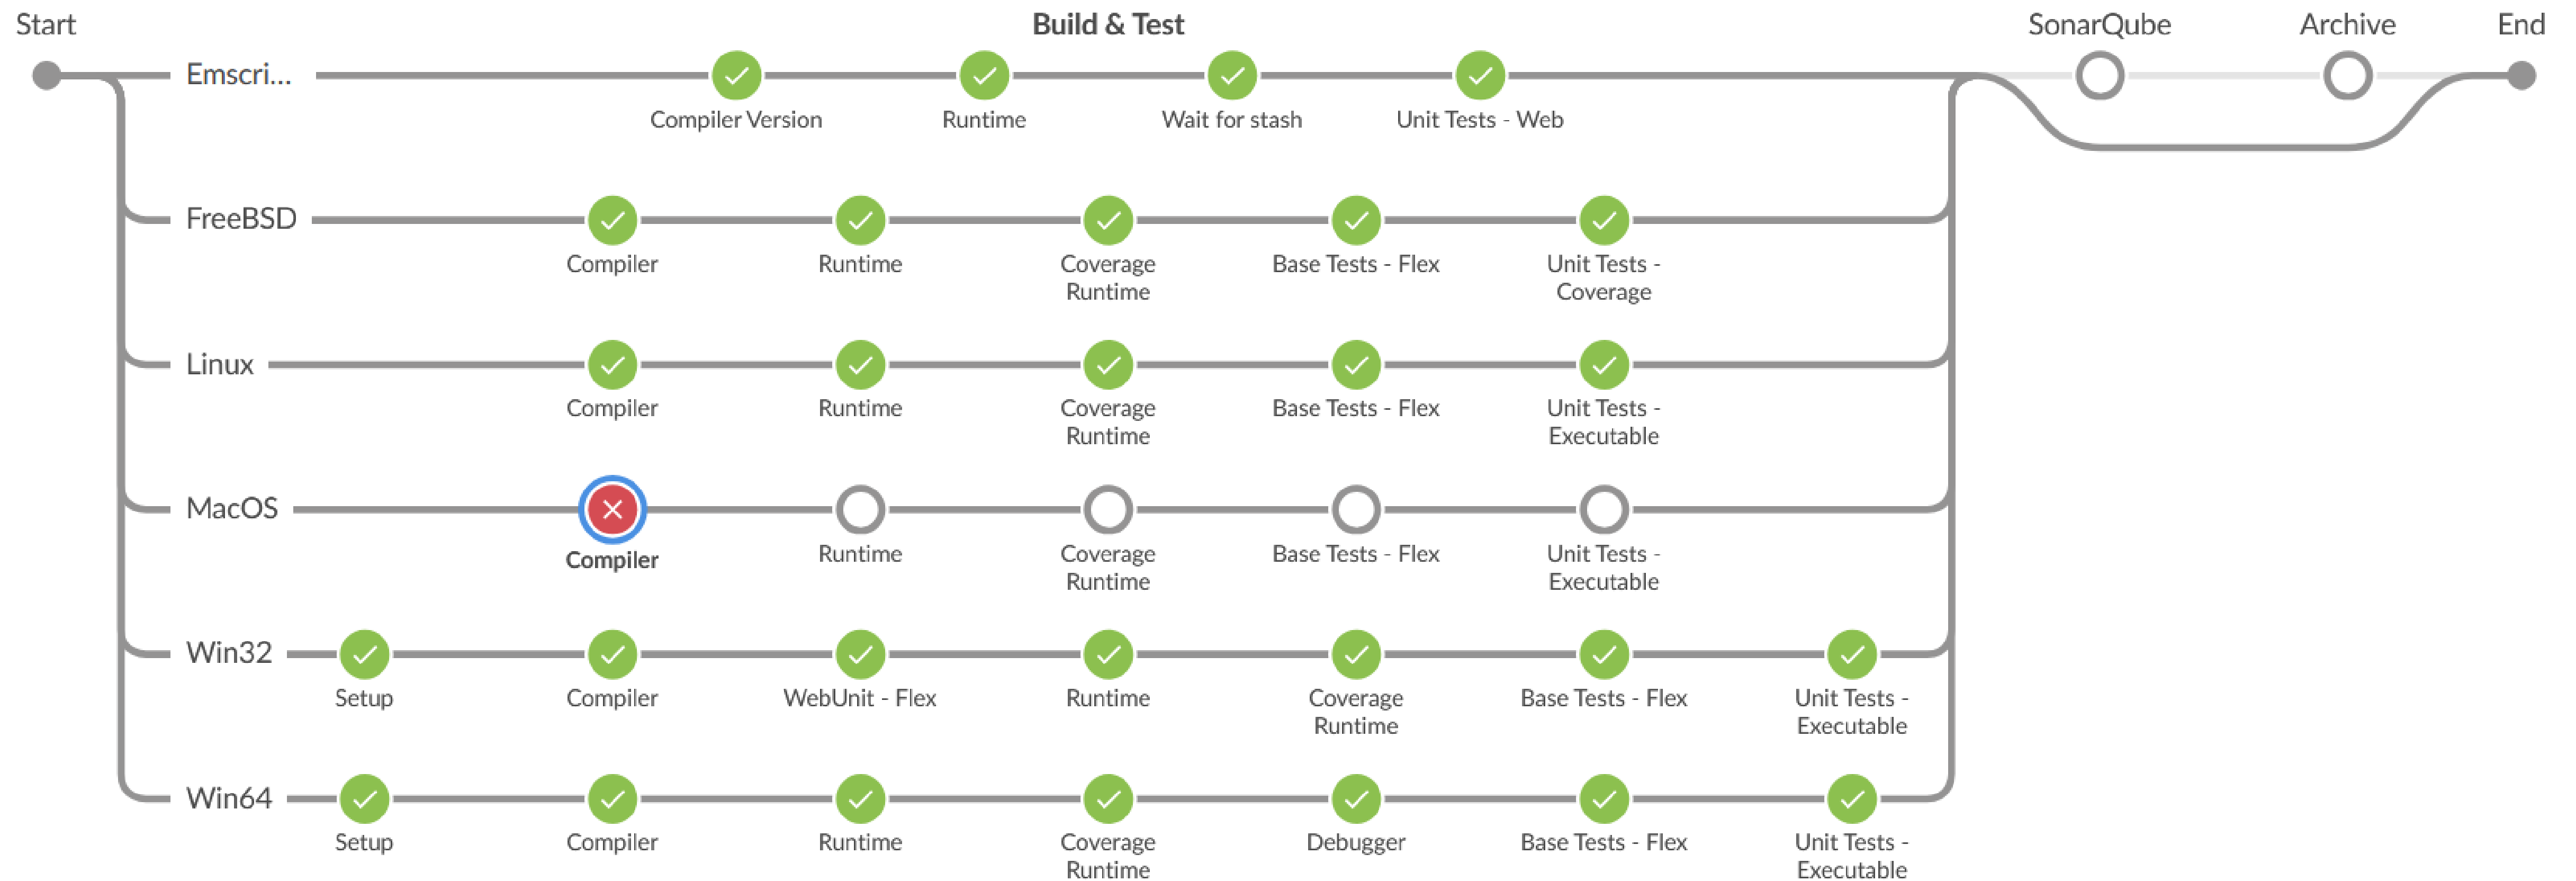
Start

Build & Test

SonarQube

Archive

End

Emscri...

Compiler Version

Runtime

Wait for stash

Unit Tests - Web

FreeBSD

Compiler

Runtime

Coverage Runtime

Base Tests - Flex

Unit Tests - Coverage

Linux

Compiler

Runtime

Coverage Runtime

Base Tests - Flex

Unit Tests - Executable

MacOS

Compiler

Runtime

Coverage Runtime

Base Tests - Flex

Unit Tests - Executable

Win32

Setup

Compiler

WebUnit - Flex

Runtime

Coverage Runtime

Base Tests - Flex

Unit Tests - Executable

Win64

Setup

Compiler

Runtime

Coverage Runtime

Debugger

Base Tests - Flex

Unit Tests - Executable